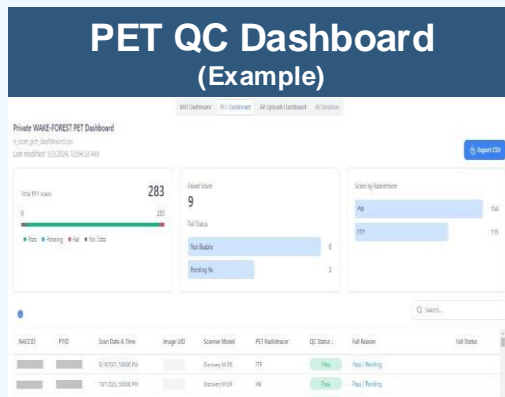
PET QC Dashboard
(Example)

MRI Dashboard | PET Dashboard | All Uploads Dashboard | All Variables

Private WAKE-FOREST PET Dashboard
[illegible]
Last modified: 1/1/2024, 12:54:58 AM

Export CSV

Total PET scans 283
0 283
Pass Pending Fail Not Stats

Failed Scans
9
Fail Status
Not fixable 6
Pending fix 3

Scans by Radiotracer
PiB 168
FTP 115

Search...

NACCID | PTID | Scan Date & Time | Image UID | Scanner Model | PET Radiotracer | QC Status | Fail Reason | Fail Status
| | 8/19/2021, 5:00:00 PM | | Discovery MI DR | FTP | Pass | Pass / Pending |
| | 7/21/2021, 5:00:00 PM | | Discovery MI DR | PiB | Pass | Pass / Pending |